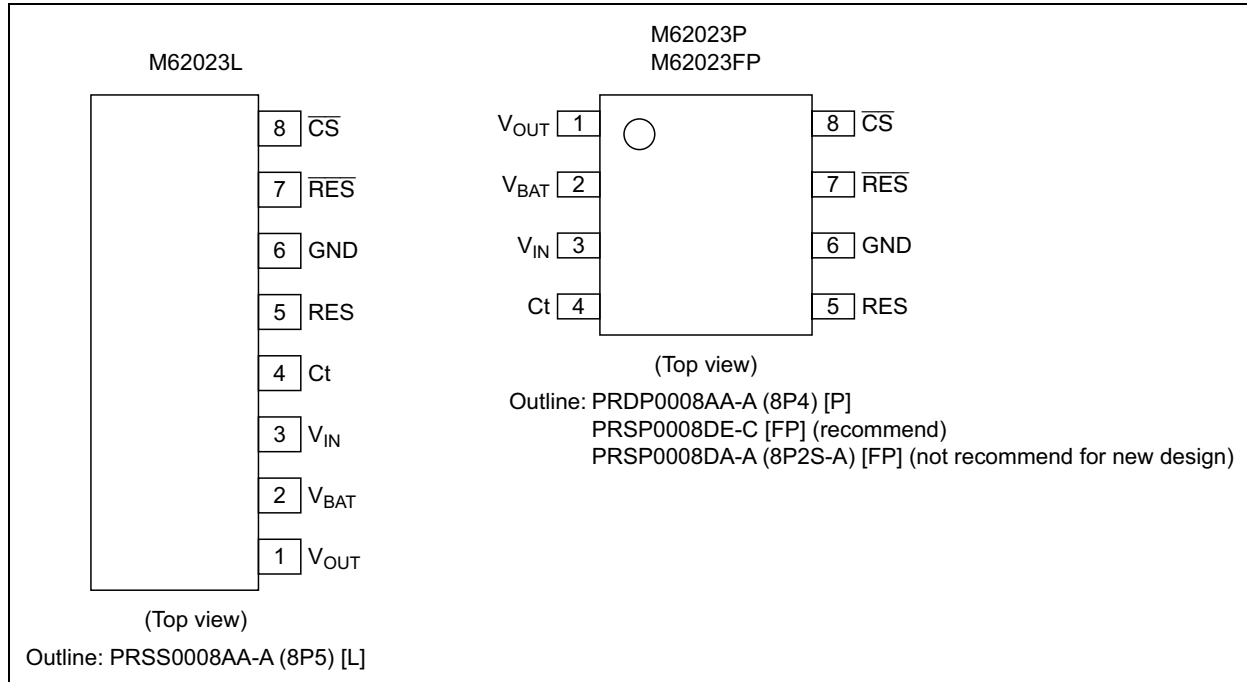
M62023L

8 $\overline{CS}$

7 $\overline{RES}$

6 GND

5 RES

4 Ct

3 $V_{IN}$

2 $V_{BAT}$

1 $V_{OUT}$

(Top view)

Outline: PRSS0008AA-A (8P5) [L]

M62023P
M62023FP

$V_{OUT}$ 1

$V_{BAT}$ 2

$V_{IN}$ 3

Ct 4

8 $\overline{CS}$

7 $\overline{RES}$

6 GND

5 RES

(Top view)

Outline: PRDP0008AA-A (8P4) [P]
PRSP0008DE-C [FP] (recommend)
PRSP0008DA-A (8P2S-A) [FP] (not recommend for new design)